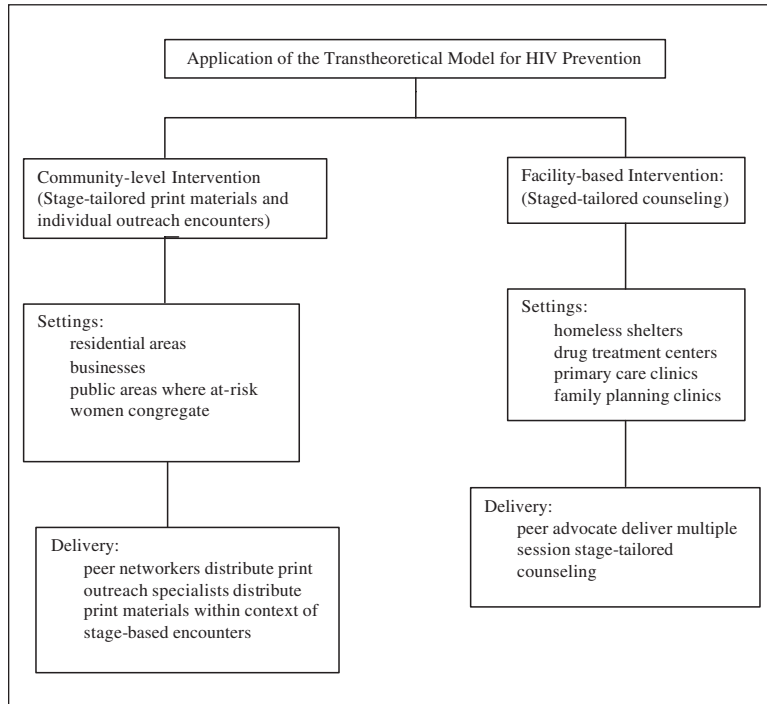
Application of the Transtheoretical Model for HIV Prevention

Community-level Intervention
(Stage-tailored print materials and individual outreach encounters)

Settings:
residential areas
businesses
public areas where at-risk women congregate

Delivery:
peer networkers distribute print
outreach specialists distribute print materials within context of stage-based encounters

Facility-based Intervention:
(Staged-tailored counseling)

Settings:
homeless shelters
drug treatment centers
primary care clinics
family planning clinics

Delivery:
peer advocate deliver multiple session stage-tailored counseling